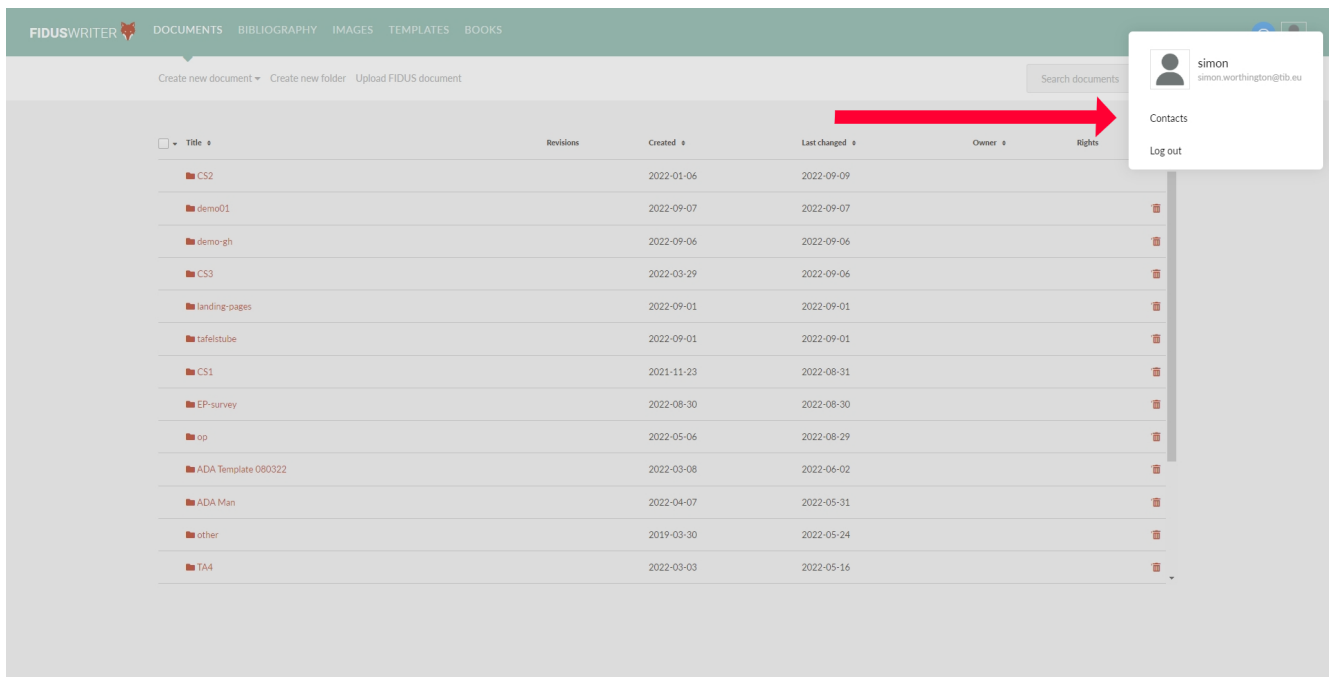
FIDUSWRITER DOCUMENTS BIBLIOGRAPHY IMAGES TEMPLATES BOOKS

Create new document ▾ Create new folder Upload FIDUS document

Search documents

simon
simon.worthington@tib.eu

Contacts

Log out

| Title | Revisions | Created | Last changed | Owner | Rights |
|---|---|---|---|---|---|
| CS2 | | 2022-01-06 | 2022-09-09 | | |
| demo01 | | 2022-09-07 | 2022-09-07 | | |
| demo-gh | | 2022-09-06 | 2022-09-06 | | |
| CS3 | | 2022-03-29 | 2022-09-06 | | |
| landing-pages | | 2022-09-01 | 2022-09-01 | | |
| tafelstube | | 2022-09-01 | 2022-09-01 | | |
| CS1 | | 2021-11-23 | 2022-08-31 | | |
| EP-survey | | 2022-08-30 | 2022-08-30 | | |
| op | | 2022-05-06 | 2022-08-29 | | |
| ADA Template 080322 | | 2022-03-08 | 2022-06-02 | | |
| ADA Man | | 2022-04-07 | 2022-05-31 | | |
| other | | 2019-03-30 | 2022-05-24 | | |
| TA4 | | 2022-03-03 | 2022-05-16 | | |